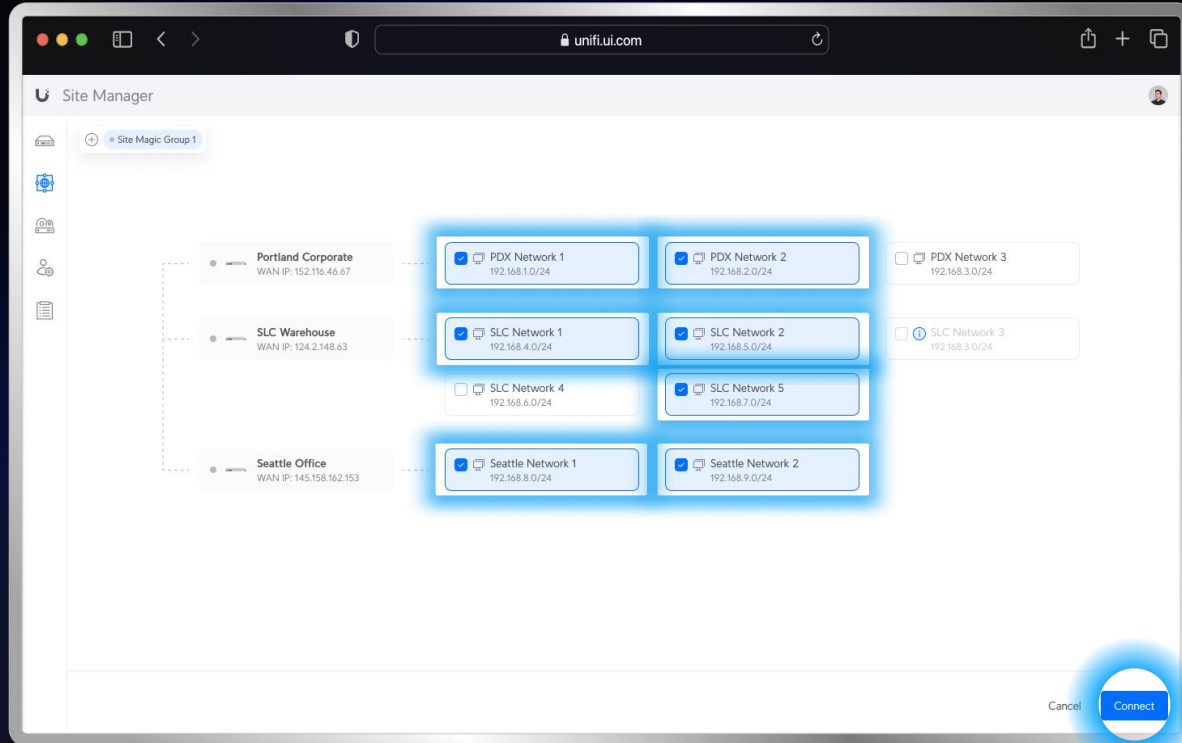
unifi.ui.com

Site Manager

Site Magic Group 1

Portland Corporate
WAN IP: 152.116.46.67

PDX Network 1
192.168.1.0/24

PDX Network 2
192.168.2.0/24

PDX Network 3
192.168.3.0/24

SLC Warehouse
WAN IP: 124.2.148.63

SLC Network 1
192.168.4.0/24

SLC Network 2
192.168.5.0/24

SLC Network 3
192.168.3.0/24

SLC Network 4
192.168.6.0/24

SLC Network 5
192.168.7.0/24

Seattle Office
WAN IP: 145.158.162.153

Seattle Network 1
192.168.8.0/24

Seattle Network 2
192.168.9.0/24

Cancel

Connect